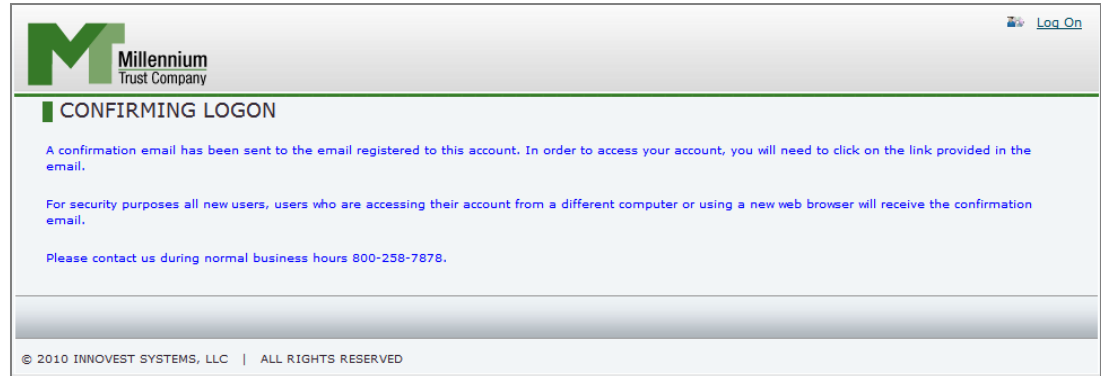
Millennium
Trust Company

Log On

CONFIRMING LOGON

A confirmation email has been sent to the email registered to this account. In order to access your account, you will need to click on the link provided in the email.

For security purposes all new users, users who are accessing their account from a different computer or using a new web browser will receive the confirmation email.

Please contact us during normal business hours 800-258-7878.

© 2010 INNOVEST SYSTEMS, LLC | ALL RIGHTS RESERVED